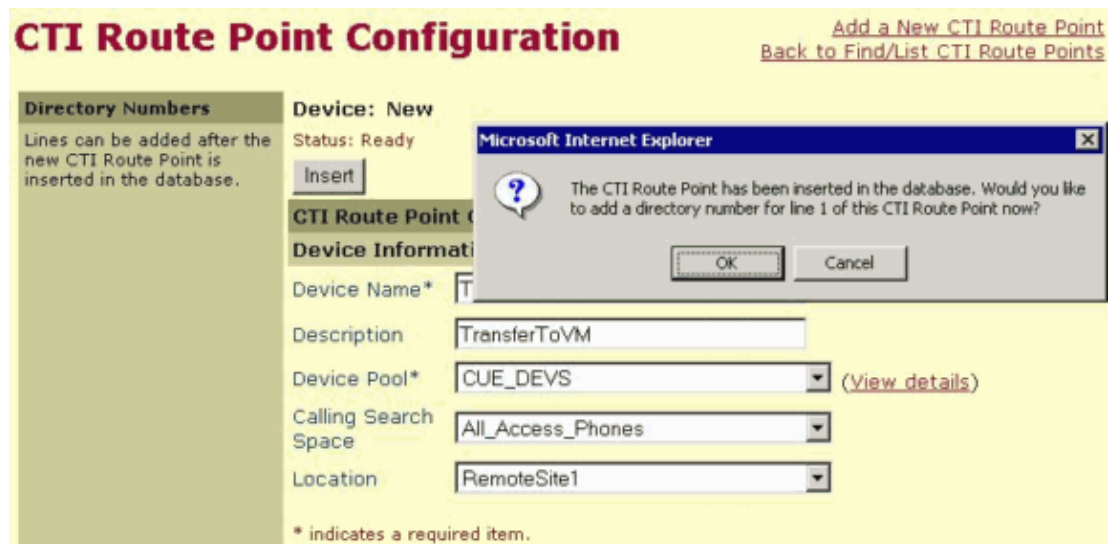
CTI Route Point Configuration

Add a New CTI Route Point
Back to Find/List CTI Route Points

Directory Numbers
Lines can be added after the new CTI Route Point is inserted in the database.

Device: New
Status: Ready
Insert

CTI Route Point C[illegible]
Device Informati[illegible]

Microsoft Internet Explorer
The CTI Route Point has been inserted in the database. Would you like to add a directory number for line 1 of this CTI Route Point now?
OK Cancel

Device Name* T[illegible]
Description TransferToVM
Device Pool* CUE_DEVS (View details)
Calling Search Space All_Access_Phones
Location RemoteSite1

* indicates a required item.